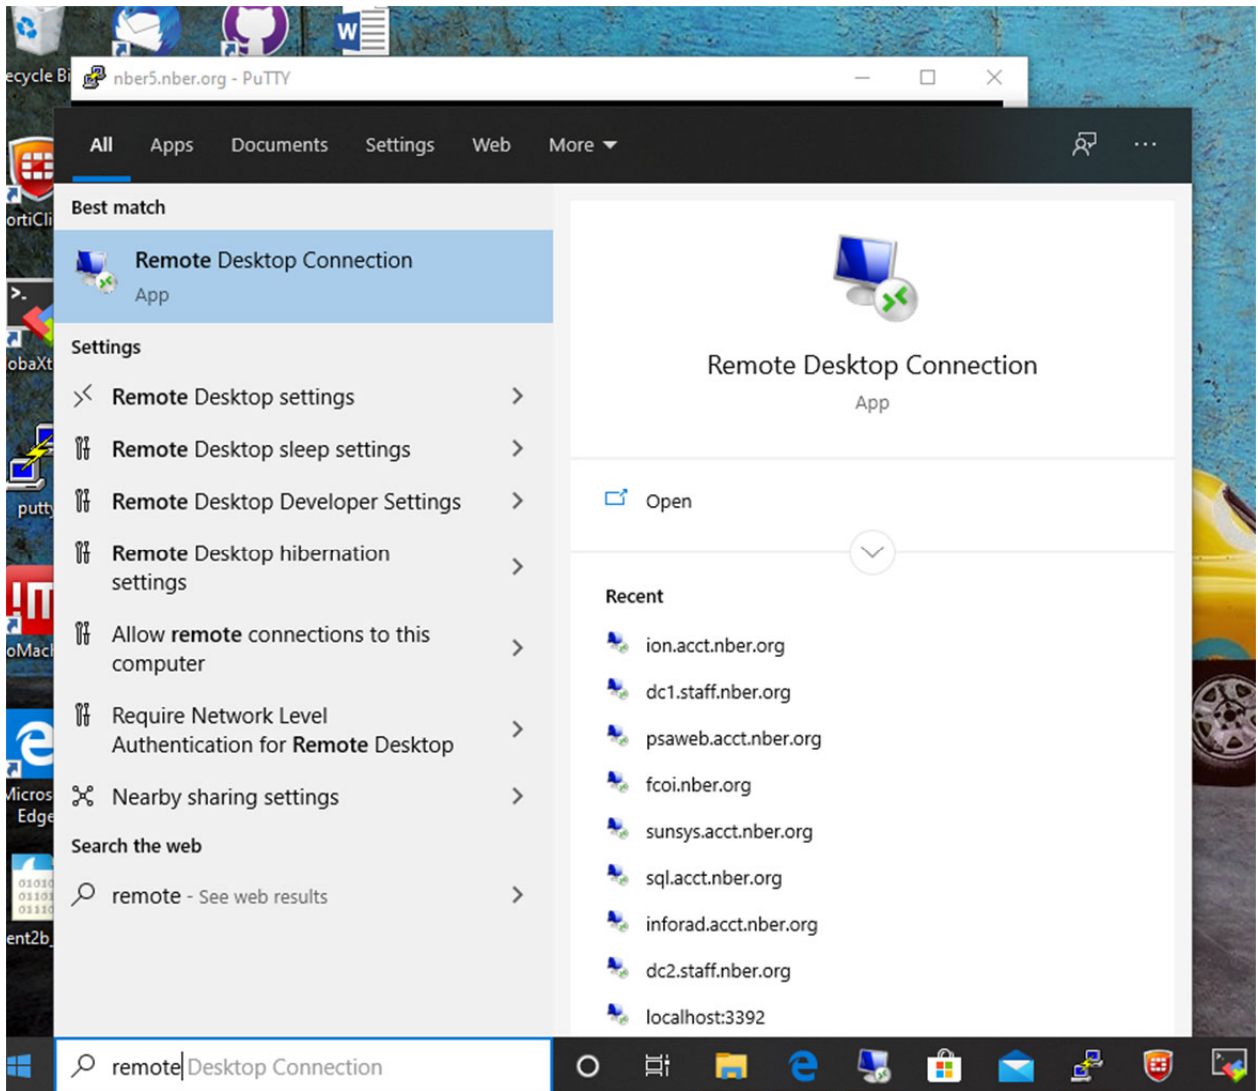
ecycle Bi
nber5.nber.org - PuTTY

All Apps Documents Settings Web More

ortiCli
obaXt
putty
oMacl
Micros Edge
ent2b

Best match

Remote Desktop Connection
App

Settings

Remote Desktop settings

Remote Desktop sleep settings

Remote Desktop Developer Settings

Remote Desktop hibernation settings

Allow remote connections to this computer

Require Network Level Authentication for Remote Desktop

Nearby sharing settings

Search the web

remote - See web results

Remote Desktop Connection
App

Open

Recent

ion.acct.nber.org
dc1.staff.nber.org
psaweb.acct.nber.org
fcoi.nber.org
sunsys.acct.nber.org
sql.acct.nber.org
inforad.acct.nber.org
dc2.staff.nber.org
localhost:3392

remote Desktop Connection